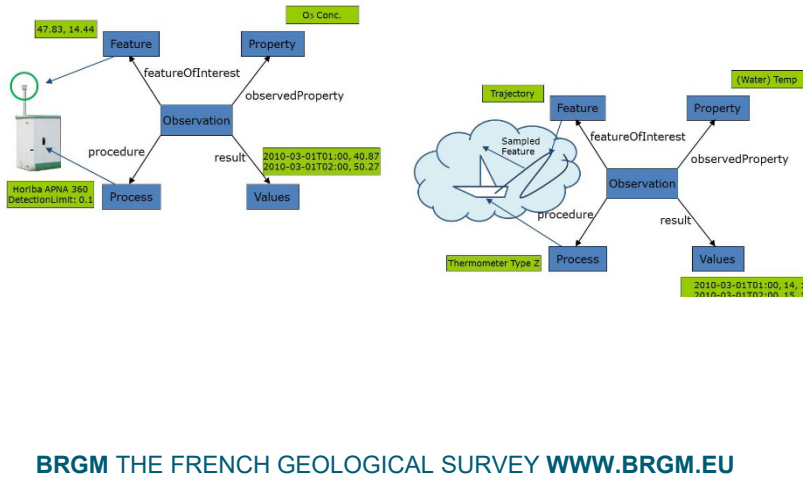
47.83, 14.44

O₃ Conc.

Feature

Property

featureOfInterest

observedProperty

Observation

procedure

result

2010-03-01T01:00, 40.87
2010-03-01T02:00, 50.27

Horiba APNA 360
DetectionLimit: 0.1

Process

Values

Trajectory

(Water) Temp

Feature

Property

Sampled Feature

featureOfInterest

observedProperty

Observation

procedure

result

Thermometer Type Z

Process

Values

2010-03-01T01:00, 14, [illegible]
2010-03-01T02:00, 15, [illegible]

BRGM THE FRENCH GEOLOGICAL SURVEY WWW.BRGM.EU